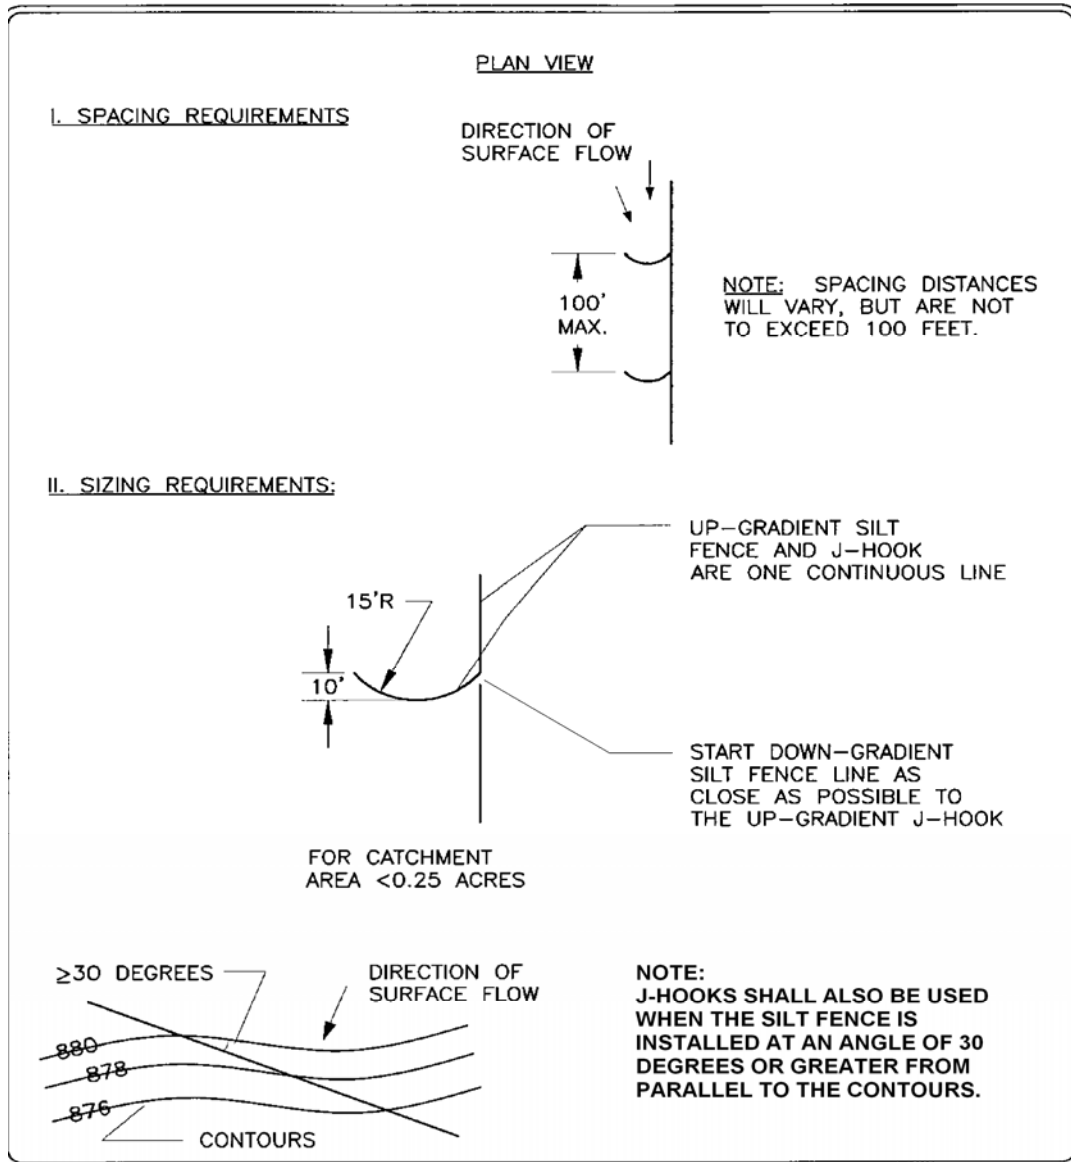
PLAN VIEW

I. SPACING REQUIREMENTS

DIRECTION OF SURFACE FLOW

100' MAX.

NOTE: SPACING DISTANCES WILL VARY, BUT ARE NOT TO EXCEED 100 FEET.

II. SIZING REQUIREMENTS:

UP-GRADIENT SILT FENCE AND J-HOOK ARE ONE CONTINUOUS LINE

15'R

10'

START DOWN-GRADIENT SILT FENCE LINE AS CLOSE AS POSSIBLE TO THE UP-GRADIENT J-HOOK

FOR CATCHMENT AREA <0.25 ACRES

$\geq$30 DEGREES

DIRECTION OF SURFACE FLOW

880

878

876

CONTOURS

NOTE:
J-HOOKS SHALL ALSO BE USED WHEN THE SILT FENCE IS INSTALLED AT AN ANGLE OF 30 DEGREES OR GREATER FROM PARALLEL TO THE CONTOURS.